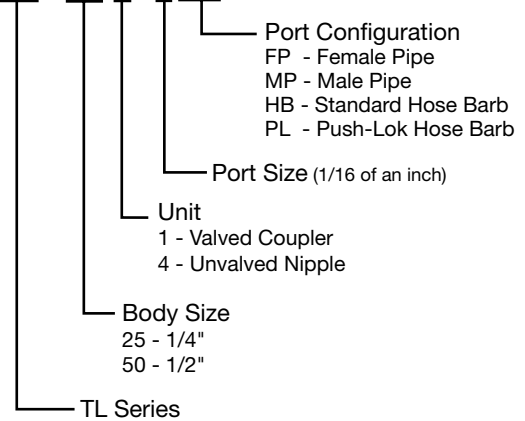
Port Configuration
FP - Female Pipe
MP - Male Pipe
HB - Standard Hose Barb
PL - Push-Lok Hose Barb

Port Size (1/16 of an inch)

Unit
1 - Valved Coupler
4 - Unvalved Nipple

Body Size
25 - 1/4"
50 - 1/2"

TL Series